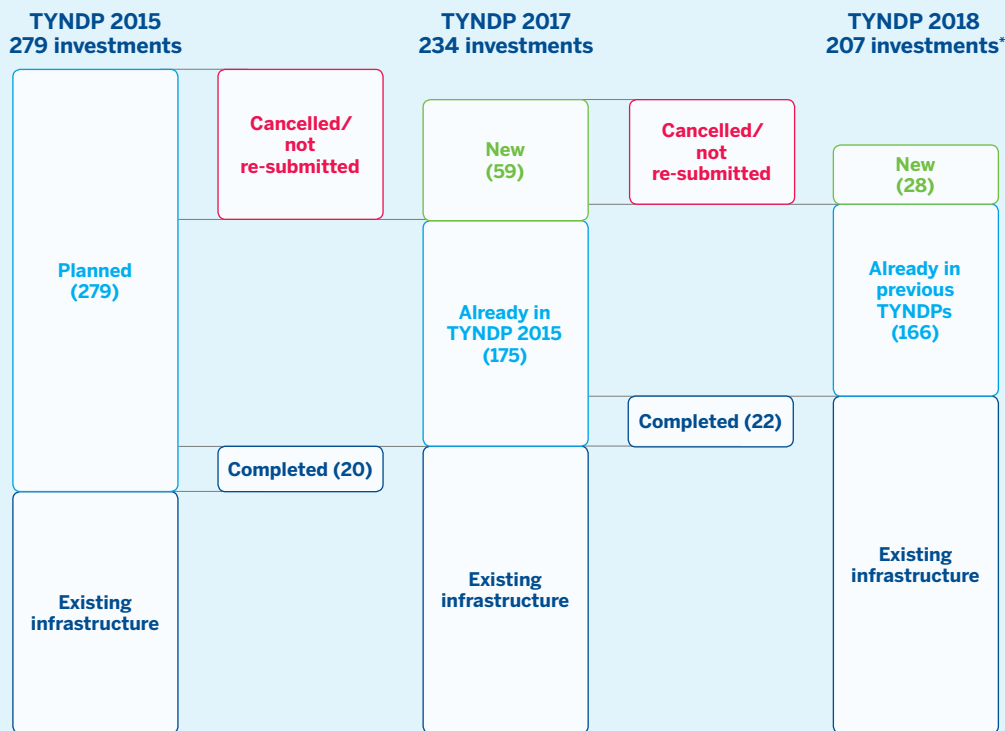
TYNDP 2015
279 investments

TYNDP 2017
234 investments

TYNDP 2018
207 investments*

Cancelled/
not
re-submitted

New
(59)

Cancelled/
not
re-submitted

New
(28)

Planned
(279)

Already in
TYNDP 2015
(175)

Already in
previous
TYNDPs
(166)

Completed (22)

Completed (20)

Existing
infrastructure

Existing
infrastructure

Existing
infrastructure